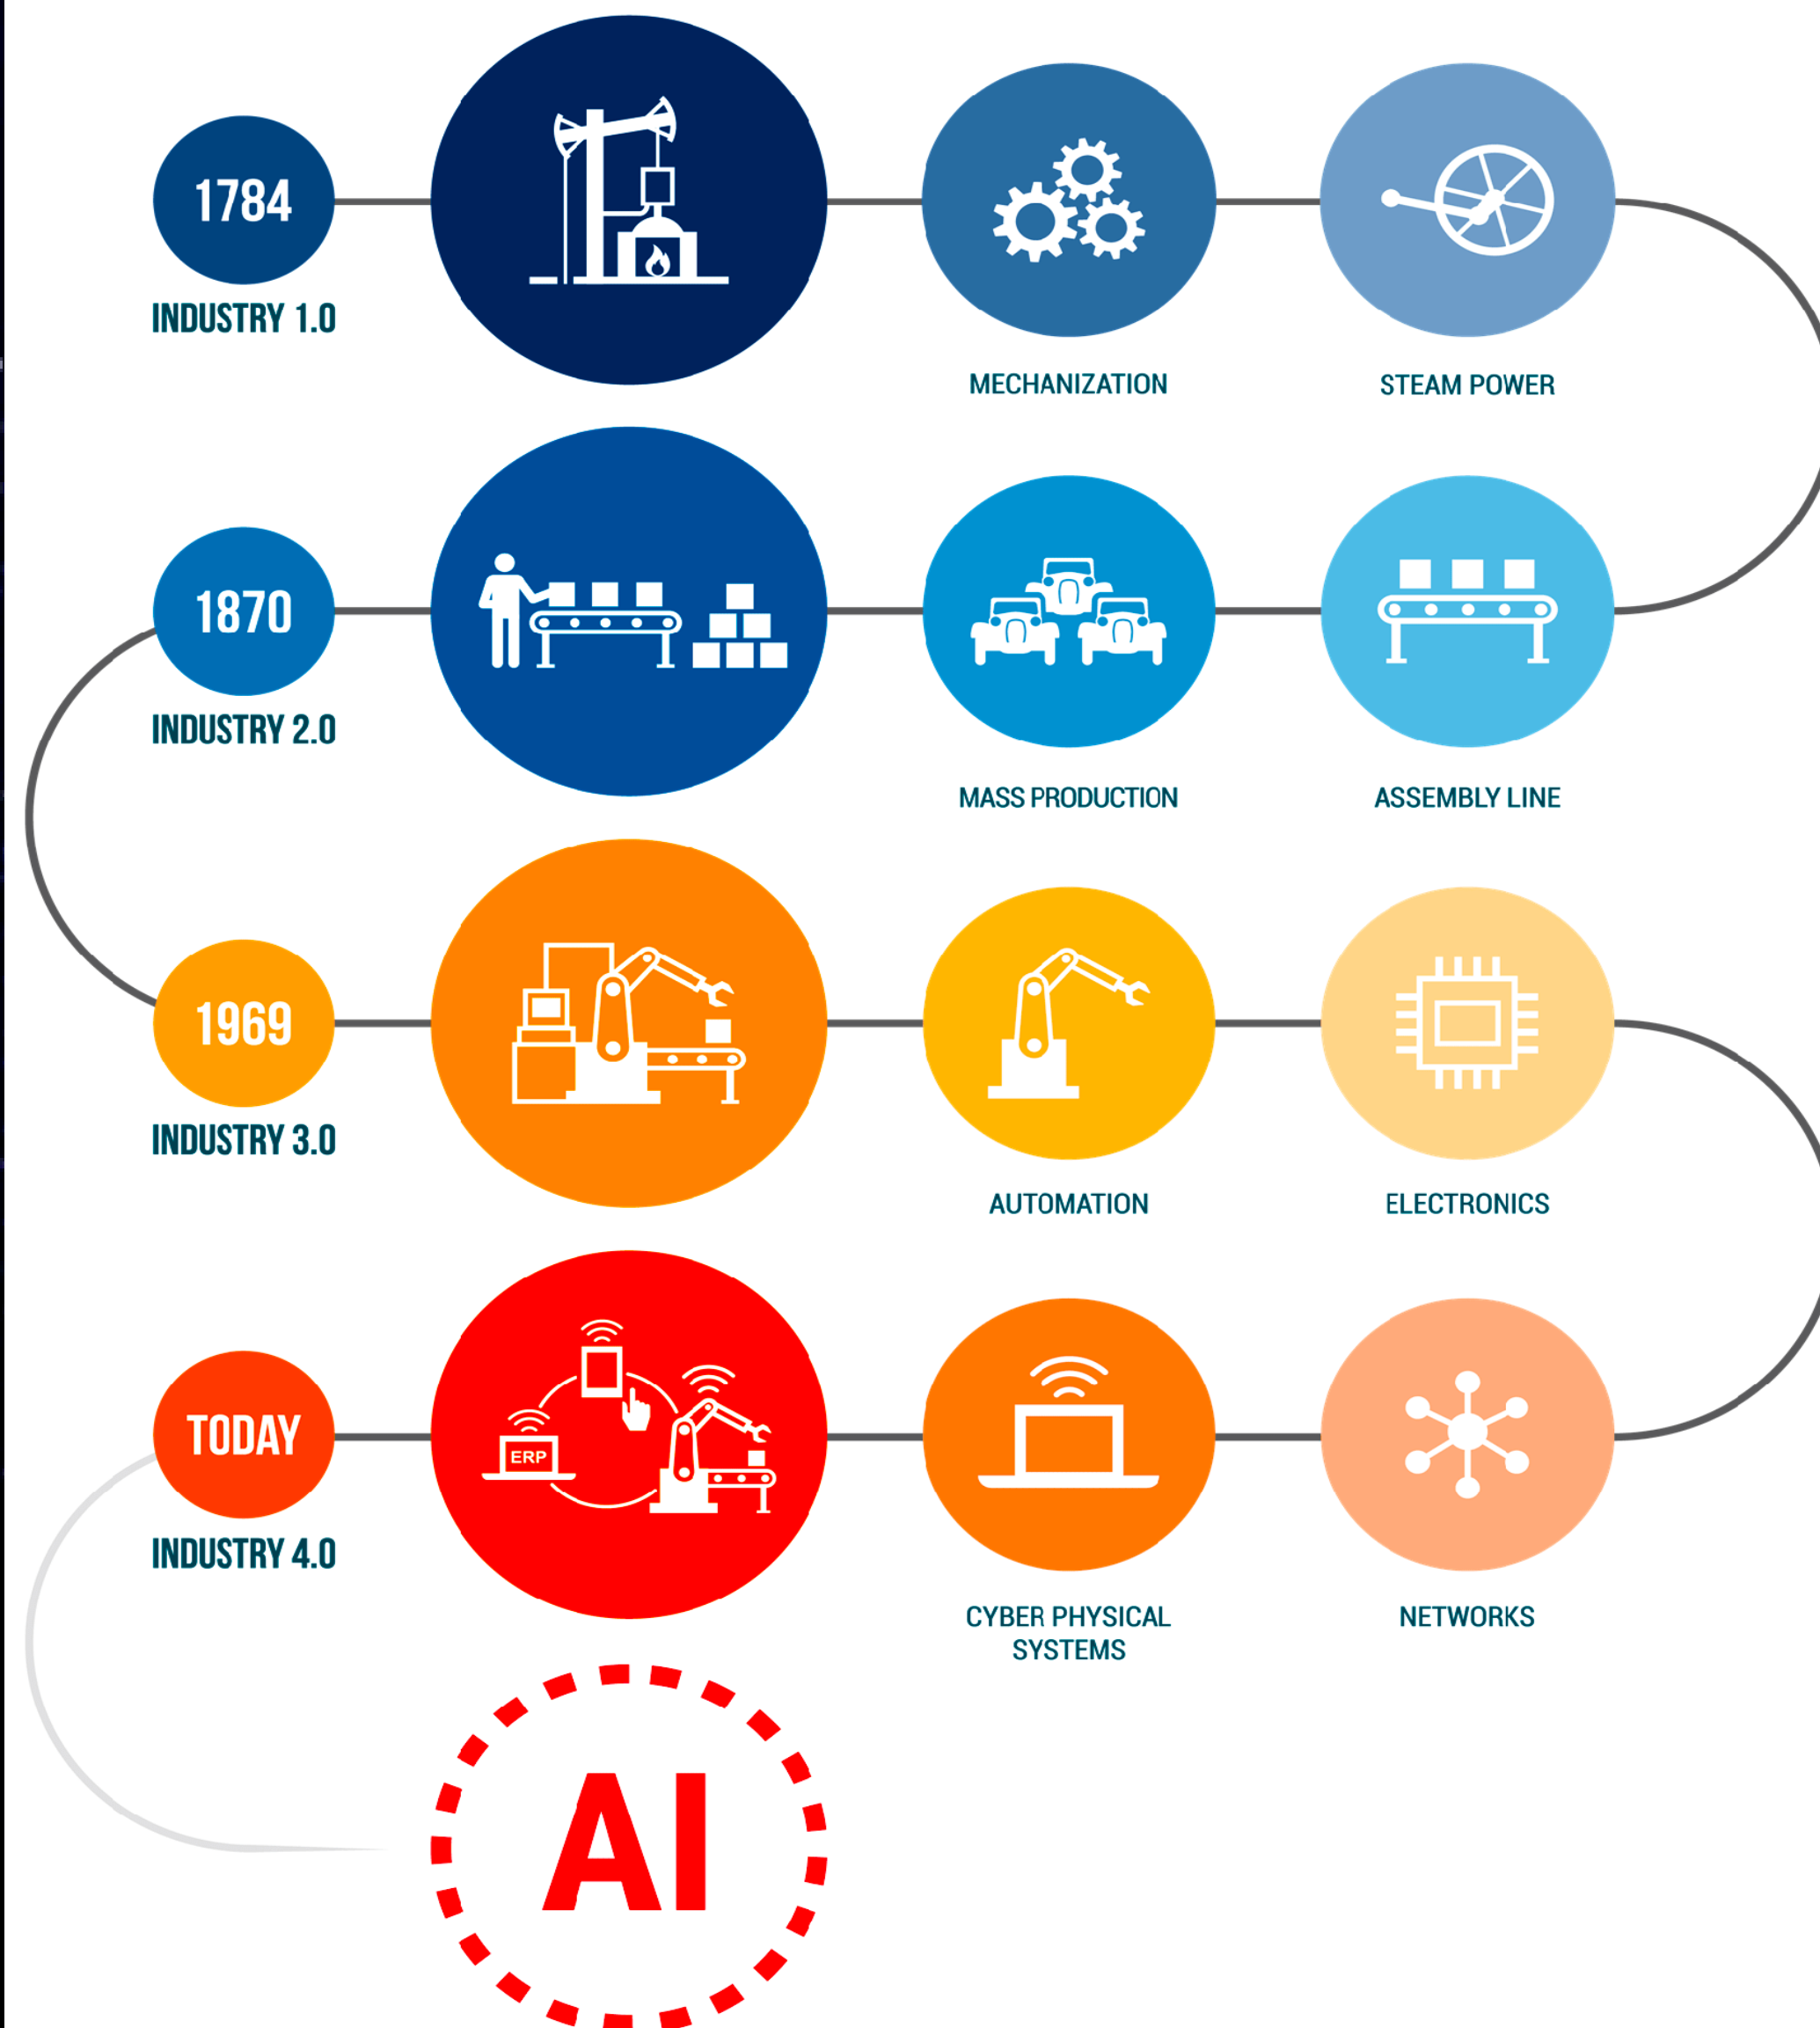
1784
INDUSTRY 1.0

MECHANIZATION

STEAM POWER

1870
INDUSTRY 2.0

MASS PRODUCTION

ASSEMBLY LINE

1969
INDUSTRY 3.0

AUTOMATION

ELECTRONICS

TODAY
INDUSTRY 4.0

ERP

CYBER PHYSICAL SYSTEMS

NETWORKS

AI